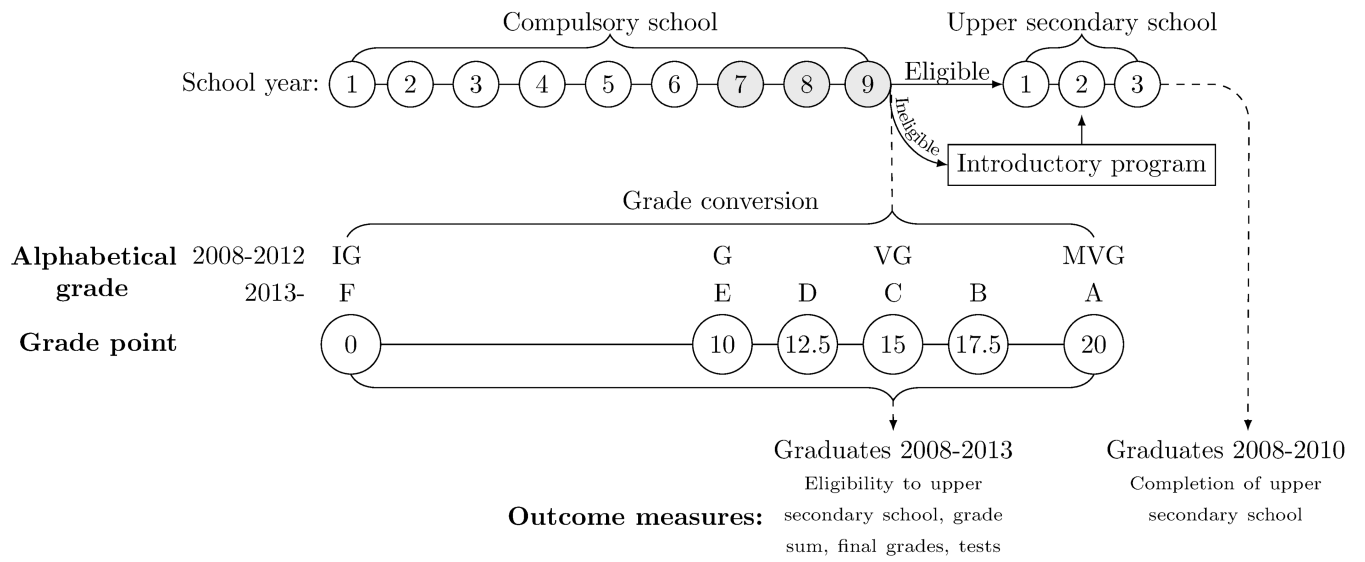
Compulsory school

Upper secondary school

School year: 1 2 3 4 5 6 7 8 9

Eligible

1 2 3

Ineligible

Introductory program

Grade conversion

| | | | | | | | |
|---|---|---|---|---|---|---|---|
| **Alphabetical grade** | 2008-2012 | IG | G | | VG | | MVG |
| | 2013- | F | E | D | C | B | A |
| **Grade point** | | 0 | 10 | 12.5 | 15 | 17.5 | 20 |

**Outcome measures:**

Graduates 2008-2013
Eligibility to upper secondary school, grade sum, final grades, tests

Graduates 2008-2010
Completion of upper secondary school